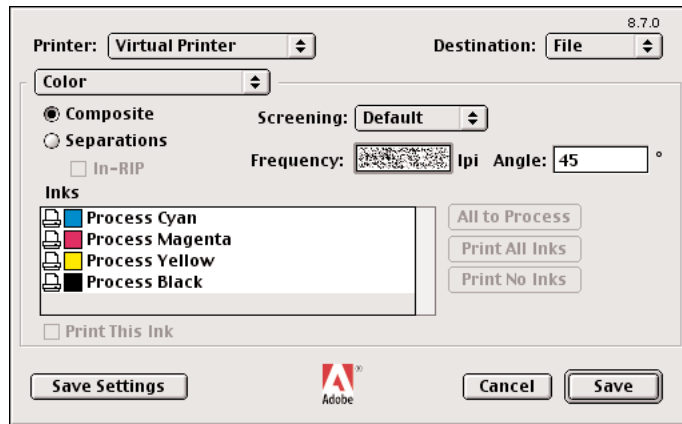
8.7.0

Printer: Virtual Printer

Destination: File

Color

Composite

Separations

In-RIP

Screening: Default

Frequency: lpi Angle: 45 °

Inks

Process Cyan

Process Magenta

Process Yellow

Process Black

All to Process

Print All Inks

Print No Inks

Print This Ink

Save Settings

Adobe

Cancel

Save